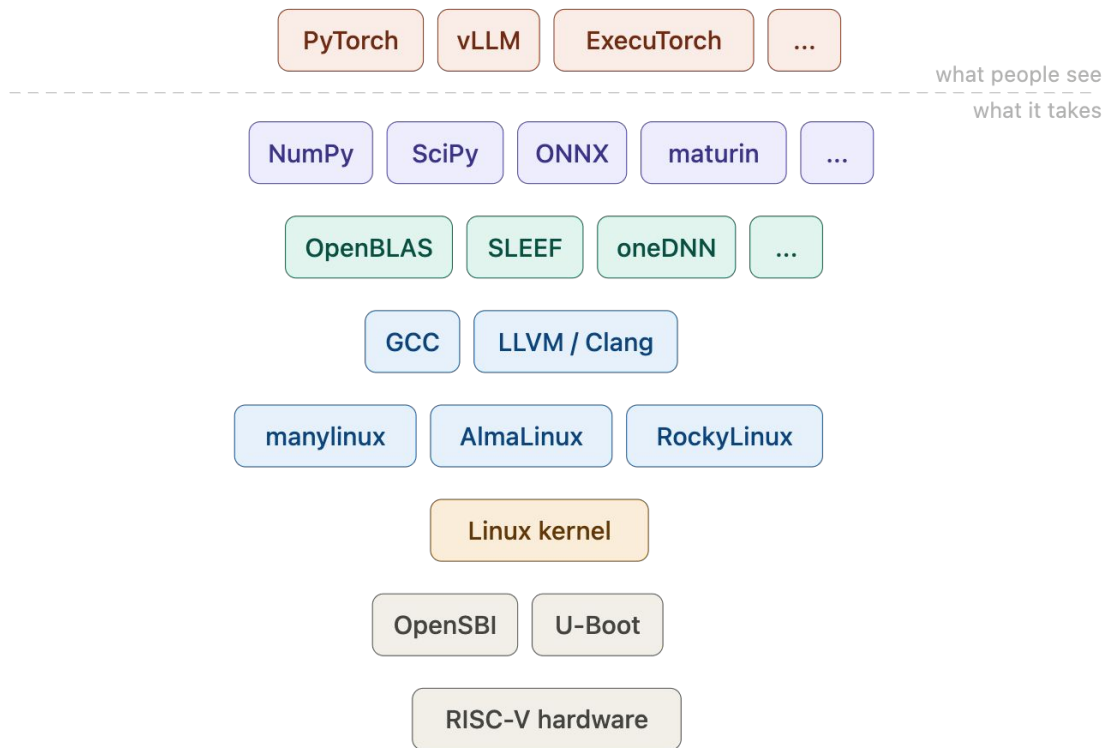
PyTorch vLLM ExecuTorch ...

what people see

what it takes

NumPy SciPy ONNX maturin ...

OpenBLAS SLEEF oneDNN ...

GCC LLVM / Clang

manylinux AlmaLinux RockyLinux

Linux kernel

OpenSBI U-Boot

RISC-V hardware